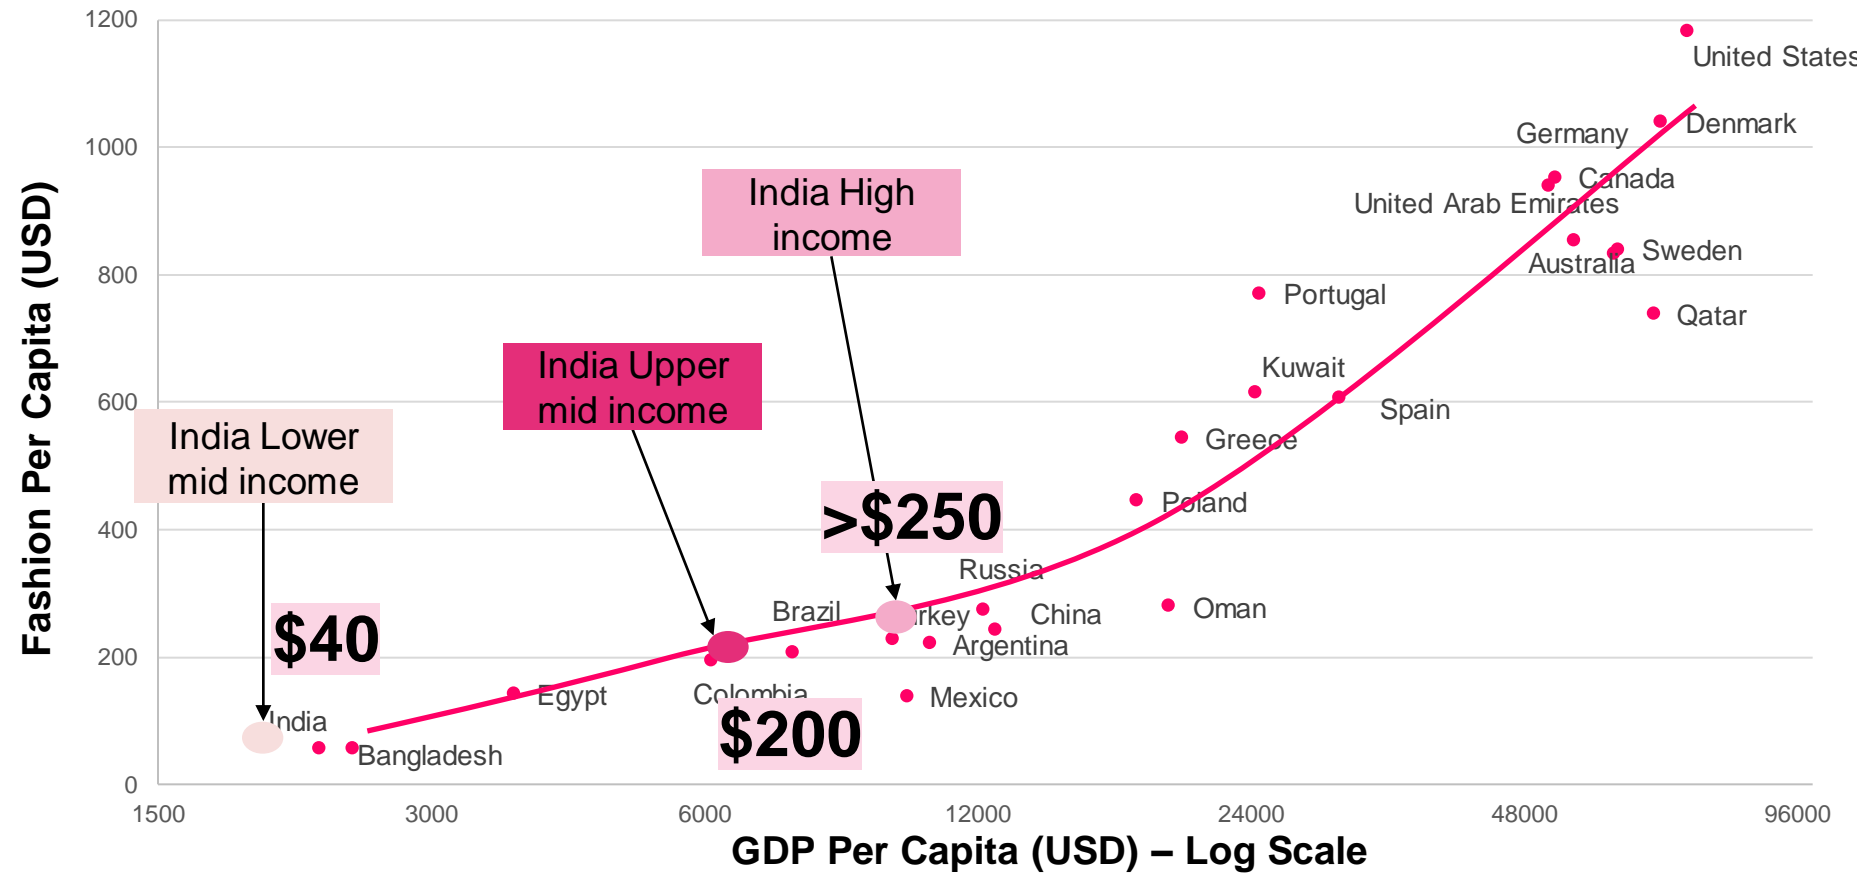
1200
1000
800
600
400
200
0

Fashion Per Capita (USD)

United States
Denmark
Germany
Canada
United Arab Emirates
Sweden
Australia
Qatar
Portugal
Kuwait
Spain
Greece
Poland
Oman
China
Russia
Turkey
Argentina
Mexico
Brazil
Colombia
Egypt
India
Bangladesh

India High income

India Upper mid income

India Lower mid income

>$250

$40

$200

1500
3000
6000
12000
24000
48000
96000

GDP Per Capita (USD) – Log Scale